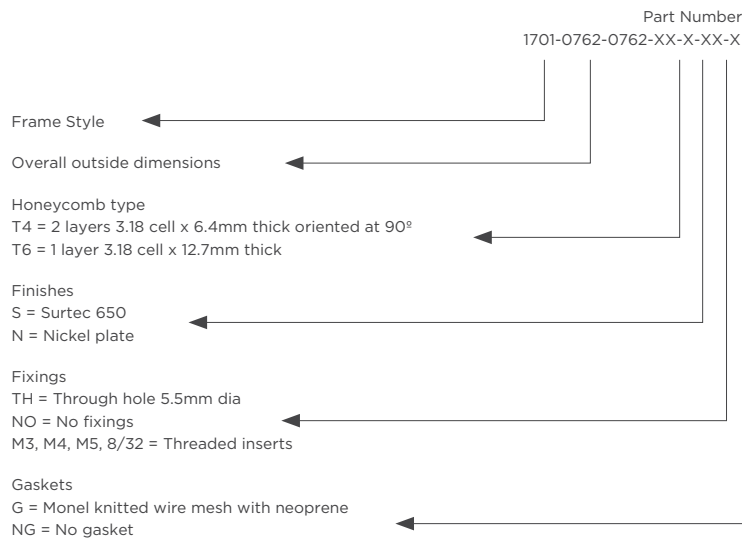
Part Number
1701-0762-0762-XX-X-XX-X

Frame Style

Overall outside dimensions

Honeycomb type
T4 = 2 layers 3.18 cell x 6.4mm thick oriented at 90º
T6 = 1 layer 3.18 cell x 12.7mm thick

Finishes
S = Surtec 650
N = Nickel plate

Fixings
TH = Through hole 5.5mm dia
NO = No fixings
M3, M4, M5, 8/32 = Threaded inserts

Gaskets
G = Monel knitted wire mesh with neoprene
NG = No gasket